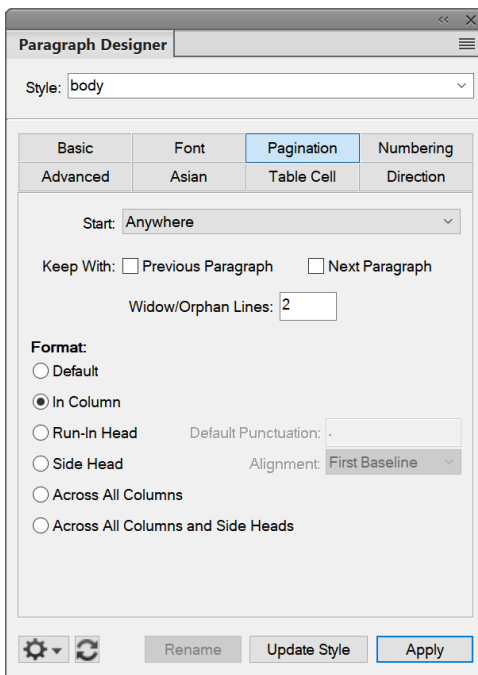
Paragraph Designer

Style: body

| Basic | Font | Pagination | Numbering |
|---|---|---|---|
| Advanced | Asian | Table Cell | Direction |

Start: Anywhere

Keep With: Previous Paragraph Next Paragraph

Widow/Orphan Lines: 2

Format:

Default

In Column

Run-In Head Default Punctuation: .

Side Head Alignment: First Baseline

Across All Columns

Across All Columns and Side Heads

Rename Update Style Apply